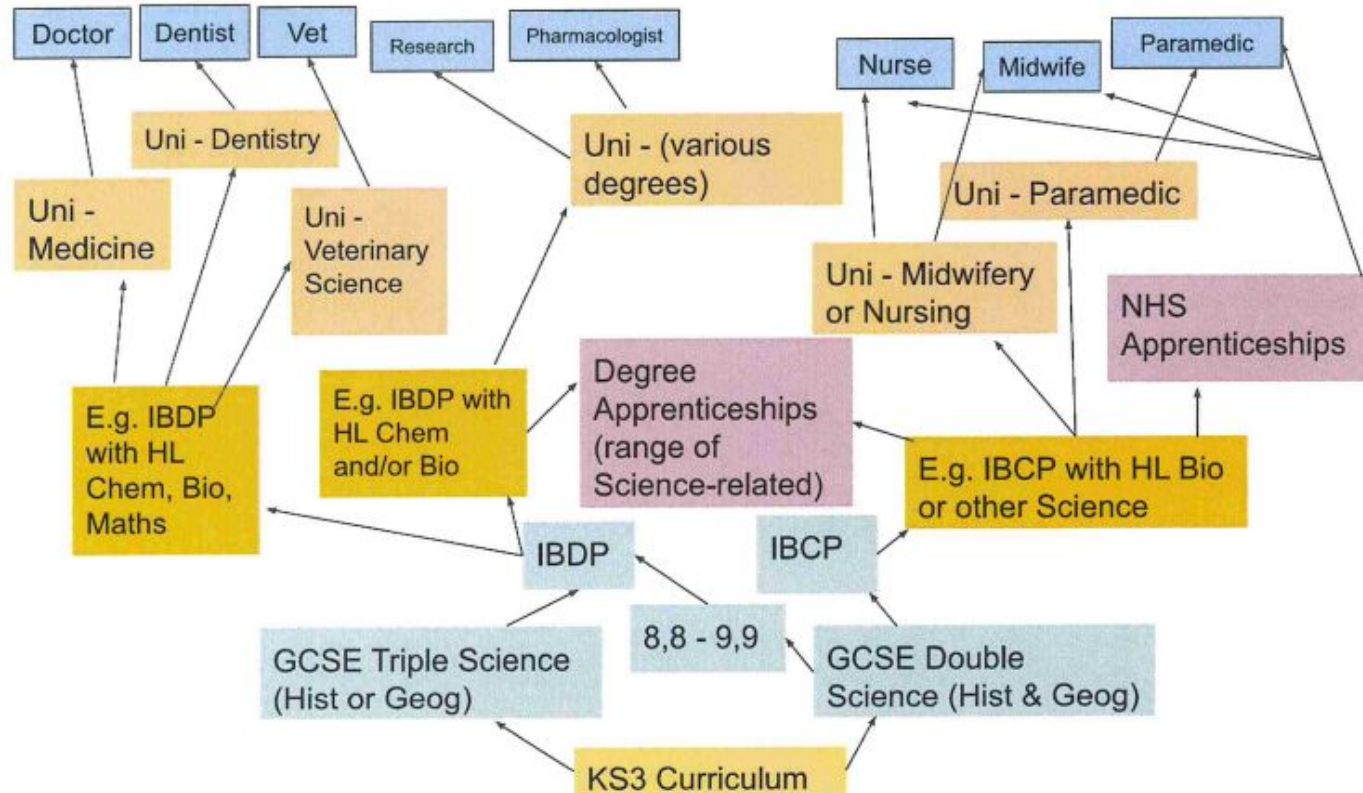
Doctor

Dentist

Vet

Research

Pharmacologist

Nurse

Midwife

Paramedic

Uni - Dentistry

Uni - (various degrees)

Uni - Medicine

Uni - Veterinary Science

Uni - Paramedic

Uni - Midwifery or Nursing

NHS Apprenticeships

E.g. IBDP with HL Chem, Bio, Maths

E.g. IBDP with HL Chem and/or Bio

Degree Apprenticeships (range of Science-related)

E.g. IBCP with HL Bio or other Science

IBDP

IBCP

8,8 - 9,9

GCSE Triple Science (Hist or Geog)

GCSE Double Science (Hist & Geog)

KS3 Curriculum